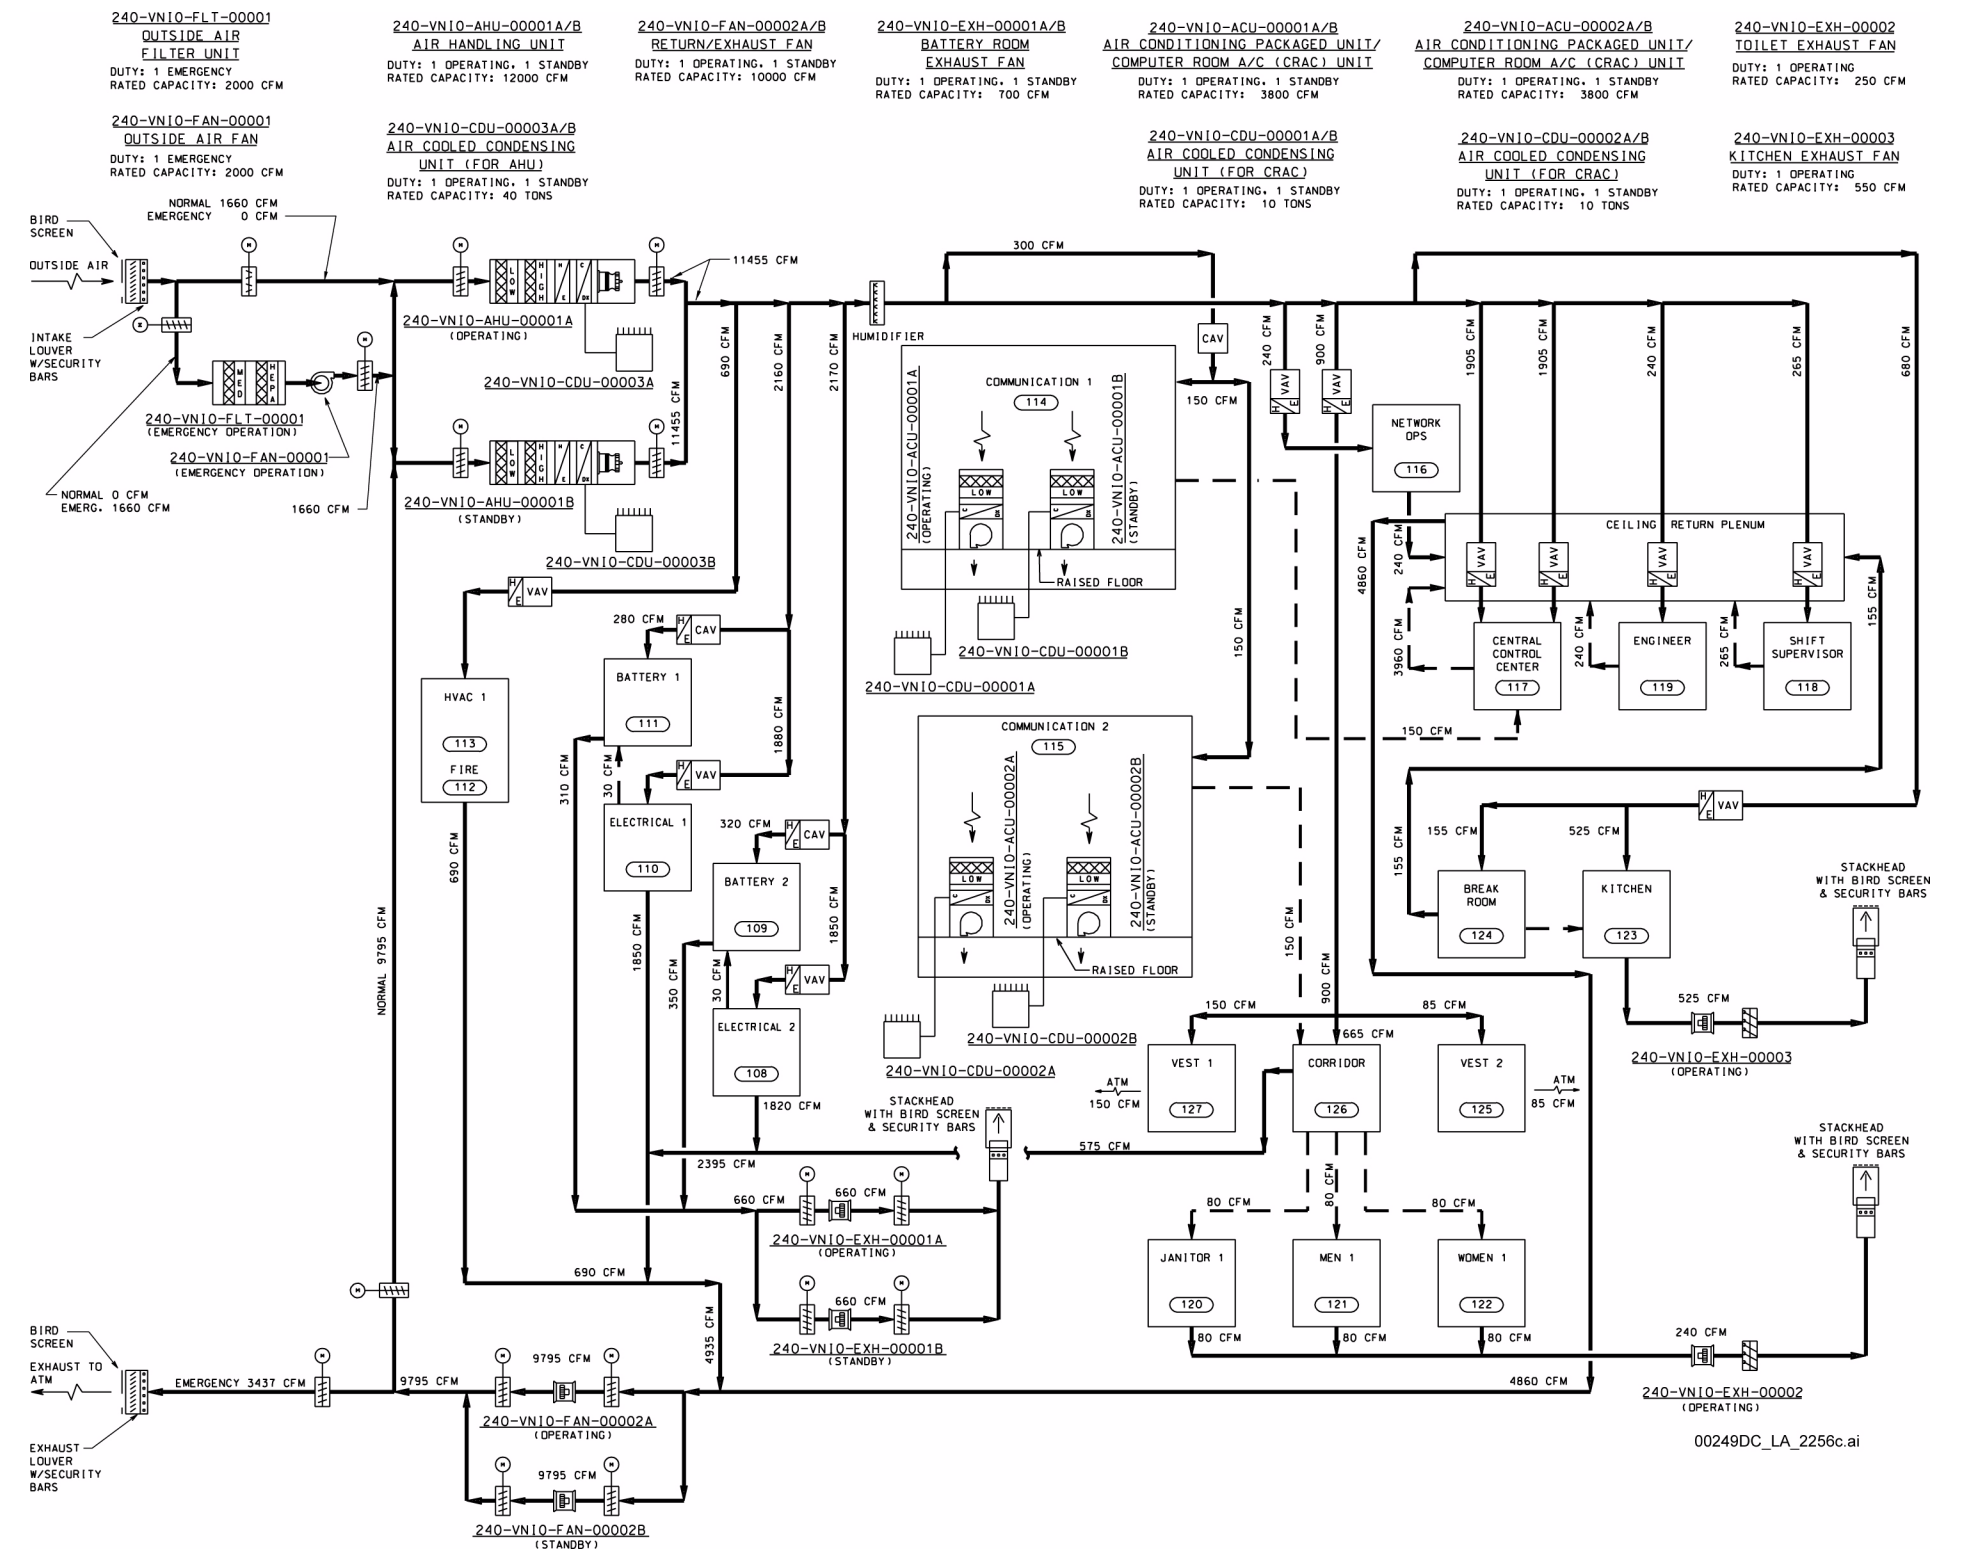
240-VNI0-FLT-00001
OUTSIDE AIR
FILTER UNIT
DUTY: 1 EMERGENCY
RATED CAPACITY: 2000 CFM

240-VNI0-FAN-00001
OUTSIDE AIR FAN
DUTY: 1 EMERGENCY
RATED CAPACITY: 2000 CFM

240-VNI0-AHU-00001A/B
AIR HANDLING UNIT
DUTY: 1 OPERATING, 1 STANDBY
RATED CAPACITY: 12000 CFM

240-VNI0-CDU-00003A/B
AIR COOLED CONDENSING
UNIT (FOR AHU)
DUTY: 1 OPERATING, 1 STANDBY
RATED CAPACITY: 40 TONS

240-VNI0-FAN-00002A/B
RETURN/EXHAUST FAN
DUTY: 1 OPERATING, 1 STANDBY
RATED CAPACITY: 10000 CFM

240-VNI0-EXH-00001A/B
BATTERY ROOM
EXHAUST FAN
DUTY: 1 OPERATING, 1 STANDBY
RATED CAPACITY: 700 CFM

240-VNI0-ACU-00001A/B
AIR CONDITIONING PACKAGED UNIT/
COMPUTER ROOM A/C (CRAC) UNIT
DUTY: 1 OPERATING, 1 STANDBY
RATED CAPACITY: 3800 CFM

240-VNI0-CDU-00001A/B
AIR COOLED CONDENSING
UNIT (FOR CRAC)
DUTY: 1 OPERATING, 1 STANDBY
RATED CAPACITY: 10 TONS

240-VNI0-ACU-00002A/B
AIR CONDITIONING PACKAGED UNIT/
COMPUTER ROOM A/C (CRAC) UNIT
DUTY: 1 OPERATING, 1 STANDBY
RATED CAPACITY: 3800 CFM

240-VNI0-CDU-00002A/B
AIR COOLED CONDENSING
UNIT (FOR CRAC)
DUTY: 1 OPERATING, 1 STANDBY
RATED CAPACITY: 10 TONS

240-VNI0-EXH-00002
TOILET EXHAUST FAN
DUTY: 1 OPERATING
RATED CAPACITY: 250 CFM

240-VNI0-EXH-00003
KITCHEN EXHAUST FAN
DUTY: 1 OPERATING
RATED CAPACITY: 550 CFM

BIRD SCREEN
OUTSIDE AIR
NORMAL 1660 CFM
EMERGENCY 0 CFM
INTAKE LOUVER W/SECURITY BARS
MED HEPA
240-VNI0-FLT-00001
(EMERGENCY OPERATION)
240-VNI0-FAN-00001
(EMERGENCY OPERATION)
NORMAL 0 CFM
EMERG. 1660 CFM
1660 CFM
LOW HIGH
240-VNI0-AHU-00001A
(OPERATING)
240-VNI0-CDU-00003A
240-VNI0-AHU-00001B
(STANDBY)
240-VNI0-CDU-00003B
11455 CFM
11455 CFM
690 CFM
2160 CFM
2170 CFM
HUMIDIFIER
300 CFM
CAV
150 CFM
240 CFM
900 CFM
VAV
VAV
COMMUNICATION 1
114
240-VNI0-ACU-00001A
(OPERATING)
240-VNI0-ACU-00001B
(STANDBY)
RAISED FLOOR
240-VNI0-CDU-00001B
240-VNI0-CDU-00001A
NETWORK OPS
116
1905 CFM
1905 CFM
240 CFM
265 CFM
680 CFM
CEILING RETURN PLENUM
4860 CFM
240 CFM
3960 CFM
240 CFM
265 CFM
155 CFM
CENTRAL CONTROL CENTER
117
ENGINEER
119
SHIFT SUPERVISOR
118
150 CFM
150 CFM
VAV
HVAC 1
113
FIRE
112
690 CFM
NORMAL 9795 CFM
280 CFM
CAV
BATTERY 1
111
310 CFM
30 CFM
1880 CFM
VAV
ELECTRICAL 1
110
1850 CFM
320 CFM
CAV
BATTERY 2
109
1850 CFM
350 CFM
30 CFM
VAV
ELECTRICAL 2
108
1820 CFM
COMMUNICATION 2
115
240-VNI0-ACU-00002A
(OPERATING)
240-VNI0-ACU-00002B
(STANDBY)
RAISED FLOOR
240-VNI0-CDU-00002B
240-VNI0-CDU-00002A
150 CFM
900 CFM
155 CFM
155 CFM
525 CFM
VAV
BREAK ROOM
124
KITCHEN
123
STACKHEAD WITH BIRD SCREEN & SECURITY BARS
525 CFM
240-VNI0-EXH-00003
(OPERATING)
150 CFM
85 CFM
665 CFM
VEST 1
127
CORRIDOR
126
VEST 2
125
ATM
150 CFM
ATM
85 CFM
STACKHEAD WITH BIRD SCREEN & SECURITY BARS
575 CFM
2395 CFM
660 CFM
660 CFM
240-VNI0-EXH-00001A
(OPERATING)
660 CFM
240-VNI0-EXH-00001B
(STANDBY)
80 CFM
80 CFM
80 CFM
JANITOR 1
120
MEN 1
121
WOMEN 1
122
80 CFM
80 CFM
80 CFM
STACKHEAD WITH BIRD SCREEN & SECURITY BARS
240 CFM
240-VNI0-EXH-00002
(OPERATING)
690 CFM
4935 CFM
4860 CFM
BIRD SCREEN
EXHAUST TO ATM
EMERGENCY 3437 CFM
9795 CFM
9795 CFM
240-VNI0-FAN-00002A
(OPERATING)
9795 CFM
240-VNI0-FAN-00002B
(STANDBY)
EXHAUST LOUVER W/SECURITY BARS
00249DC_LA_2256c.ai